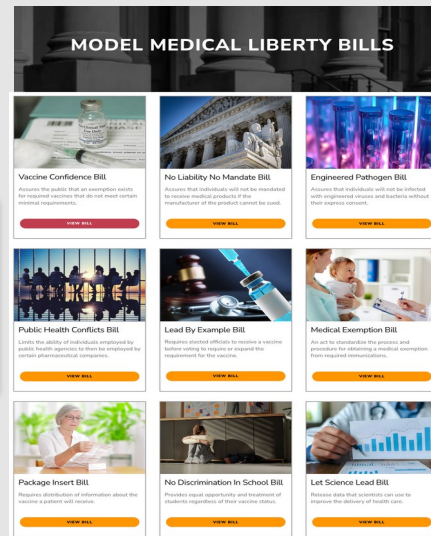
MODEL MEDICAL LIBERTY BILLS

Vaccine Confidence Bill

Assures the public that an exemption exists for required vaccines that do not meet certain minimal requirements.

VIEW BILL

No Liability No Mandate Bill

Assures that individuals will not be mandated to receive medical products if the manufacturer of the product cannot be sued.

VIEW BILL

Engineered Pathogen Bill

Assures that individuals will not be infected with engineered viruses and bacteria without their express consent.

VIEW BILL

Public Health Conflicts Bill

Limits the ability of individuals employed by public health agencies to then be employed by certain pharmaceutical companies.

VIEW BILL

Lead By Example Bill

Requires elected officials to receive a vaccine before voting to require or expand the requirement for the vaccine.

VIEW BILL

Medical Exemption Bill

An act to standardize the process and procedure for obtaining a medical exemption from required immunizations.

VIEW BILL

Package Insert Bill

Requires distribution of information about the vaccine a patient will receive.

VIEW BILL

No Discrimination In School Bill

Provides equal opportunity and treatment of students regardless of their vaccine status.

VIEW BILL

Let Science Lead Bill

Release data that scientists can use to improve the delivery of health care.

VIEW BILL